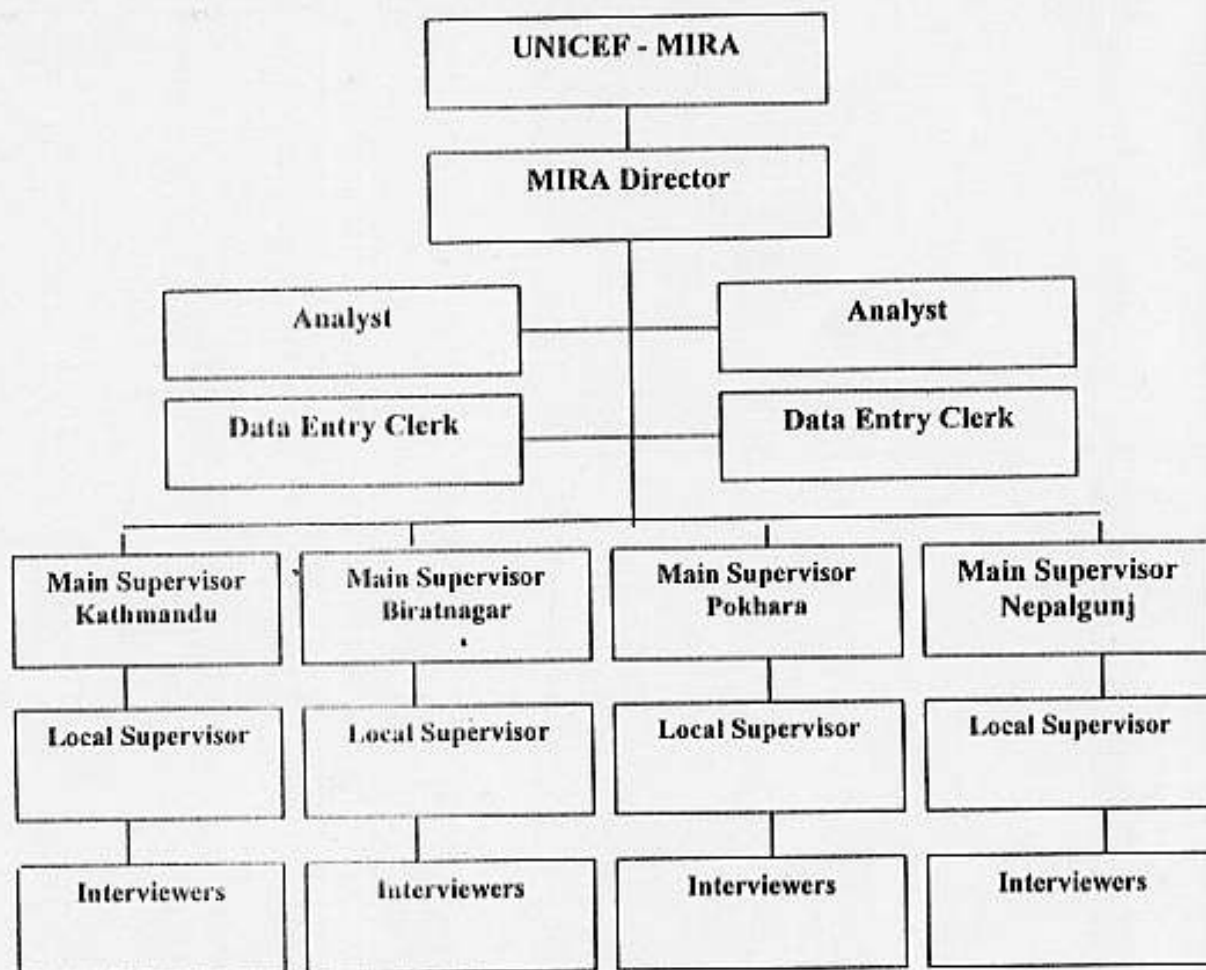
UNICEF - MIRA

MIRA Director

Analyst

Analyst

Data Entry Clerk

Data Entry Clerk

Main Supervisor Kathmandu

Main Supervisor Biratnagar

Main Supervisor Pokhara

Main Supervisor Nepalgunj

Local Supervisor

Local Supervisor

Local Supervisor

Local Supervisor

Interviewers

Interviewers

Interviewers

Interviewers